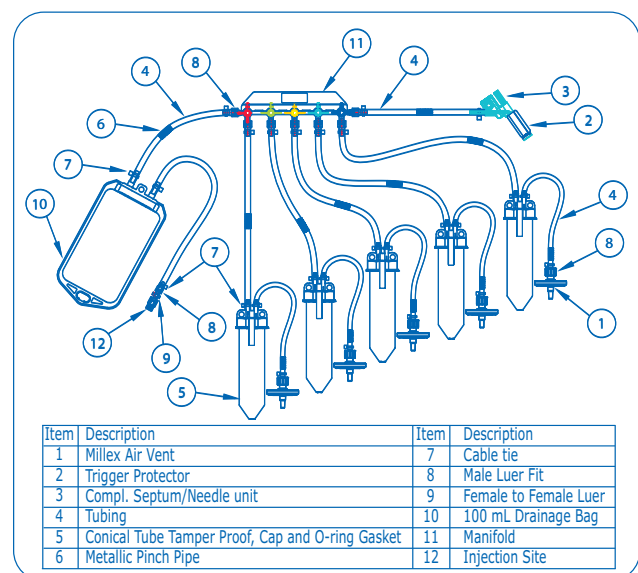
11
4
8
4
3
6
2
7
10
4
7
8
12
8
1
9
5

| Item | Description | Item | Description |
|---|---|---|---|
| 1 | Millex Air Vent | 7 | Cable tie |
| 2 | Trigger Protector | 8 | Male Luer Fit |
| 3 | Compl. Septum/Needle unit | 9 | Female to Female Luer |
| 4 | Tubing | 10 | 100 mL Drainage Bag |
| 5 | Conical Tube Tamper Proof, Cap and O-ring Gasket | 11 | Manifold |
| 6 | Metallic Pinch Pipe | 12 | Injection Site |